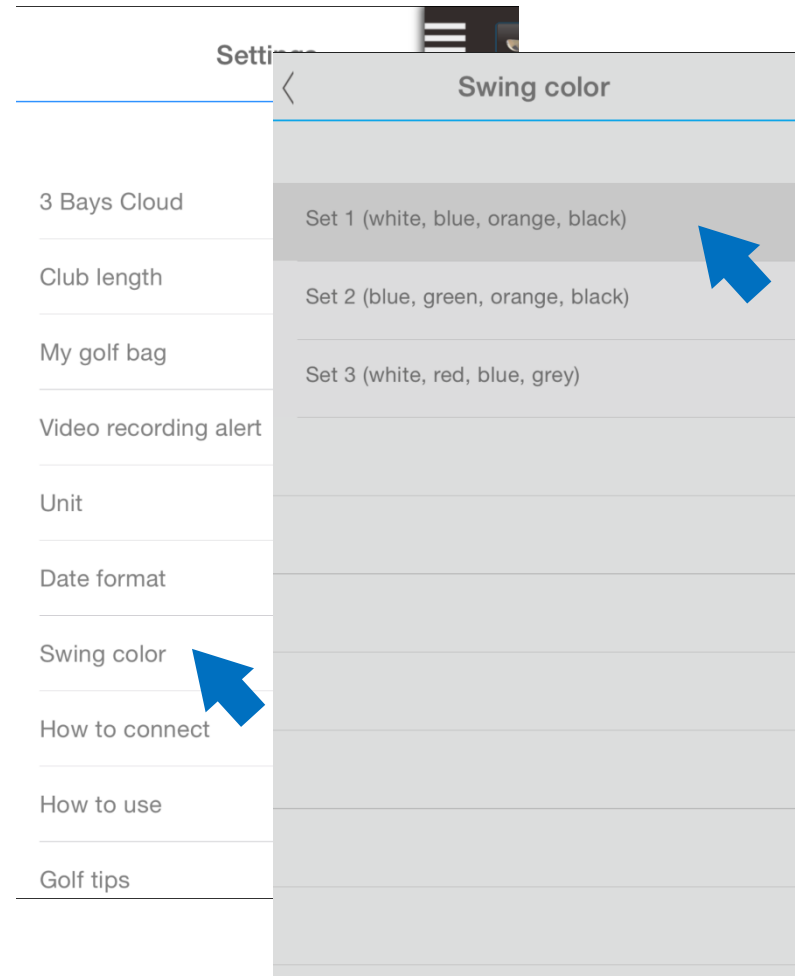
Setti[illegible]

3 Bays Cloud

Club length

My golf bag

Video recording alert

Unit

Date format

Swing color

How to connect

How to use

Golf tips

Swing color

Set 1 (white, blue, orange, black)

Set 2 (blue, green, orange, black)

Set 3 (white, red, blue, grey)